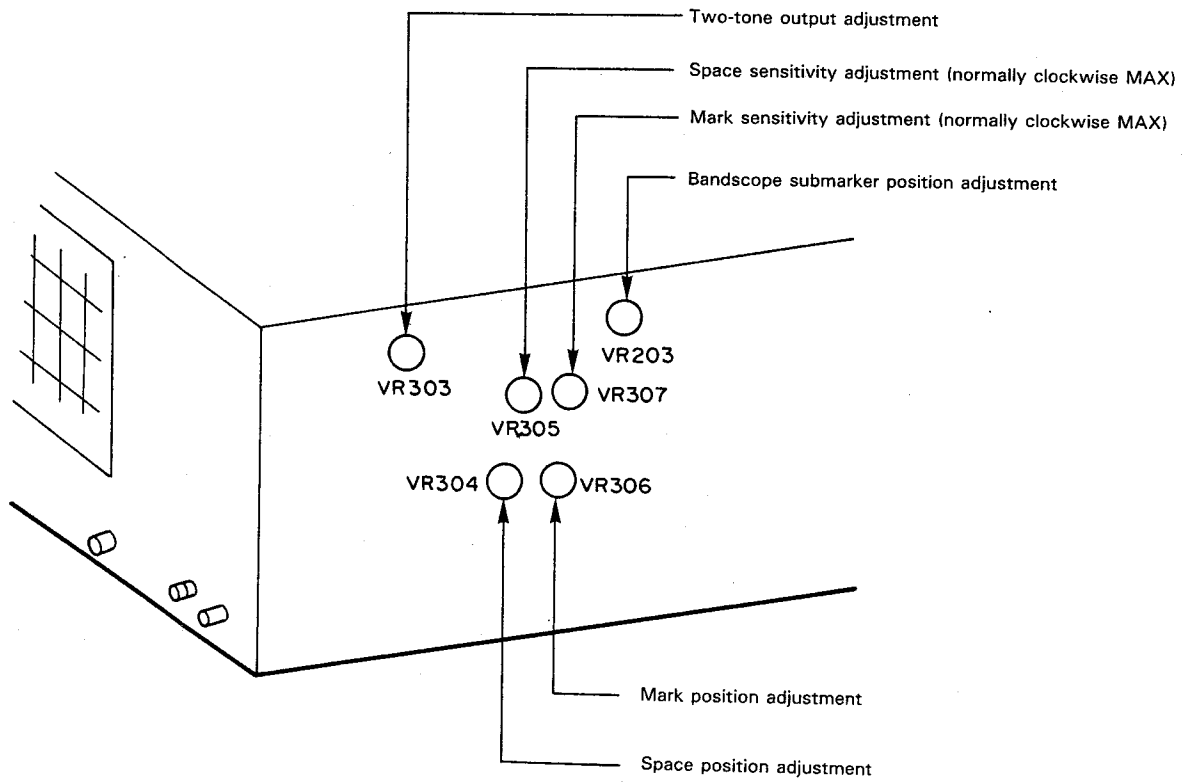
Two-tone output adjustment

Space sensitivity adjustment (normally clockwise MAX)

Mark sensitivity adjustment (normally clockwise MAX)

Bandscope submarker position adjustment

VR203

VR303

VR305

VR307

VR304

VR306

Mark position adjustment

Space position adjustment